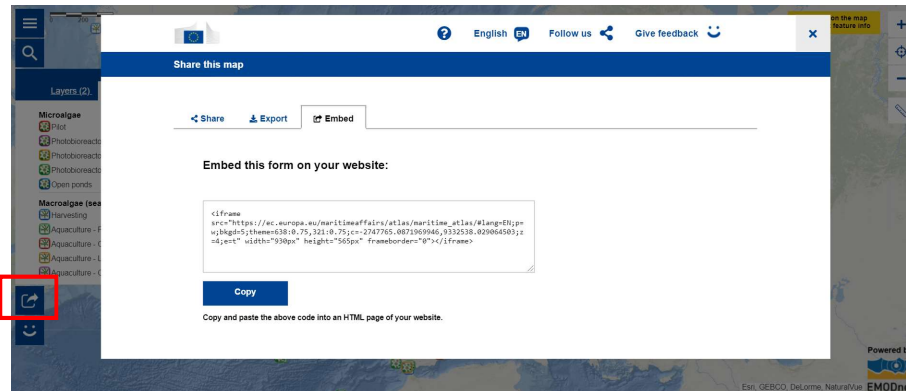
English EN Follow us Give feedback

Share this map

Share Export Embed

Embed this form on your website:

<iframe src="https://ec.europa.eu/maritimeaffairs/atlas/maritime_atlas/#lang=EN;p=w;bkgd=5;theme=638:0.75,321:0.75;c=-2747765.0871969946,9332538.029064503;z=4;e=t" width="930px" height="565px" frameborder="0"></iframe>

Copy

Copy and paste the above code into an HTML page of your website.

Layers (2)

Microalgae
Pilot
Photobioreacto
Photobioreacto
Photobioreacto
Open ponds

Macroalgae (sea
Harvesting
Aquaculture - F
Aquaculture - C
Aquaculture - L
Aquaculture - C

on the map
feature info

Powered b

Esri, GEBCO, DeLorme, NaturalVue EMODn